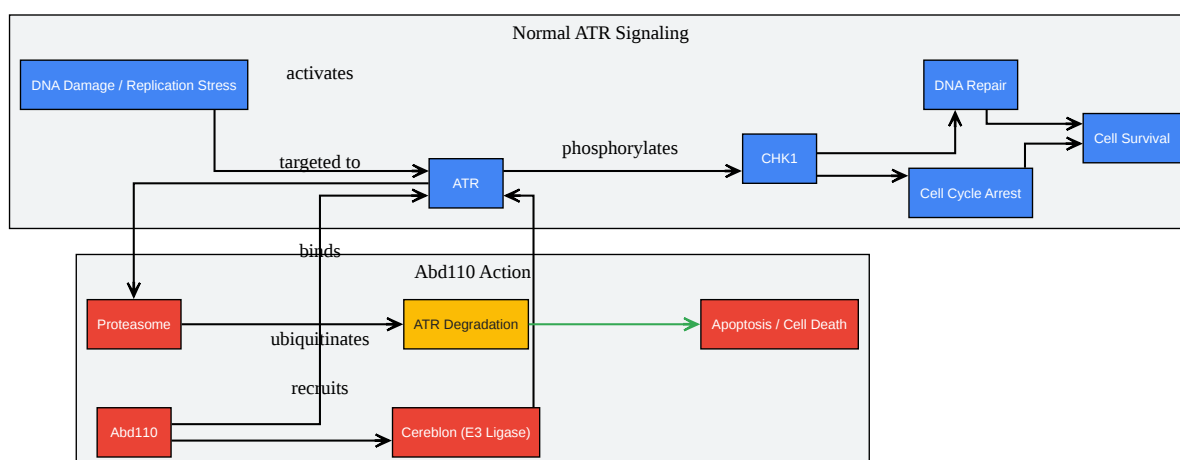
Normal ATR Signaling

DNA Damage / Replication Stress

activates

DNA Repair

Cell Survival

targeted to

phosphorylates

CHK1

ATR

Cell Cycle Arrest

binds

Abd110 Action

Proteasome

ATR Degradation

Apoptosis / Cell Death

ubiquitinates

recruits

Abd110

Cereblon (E3 Ligase)